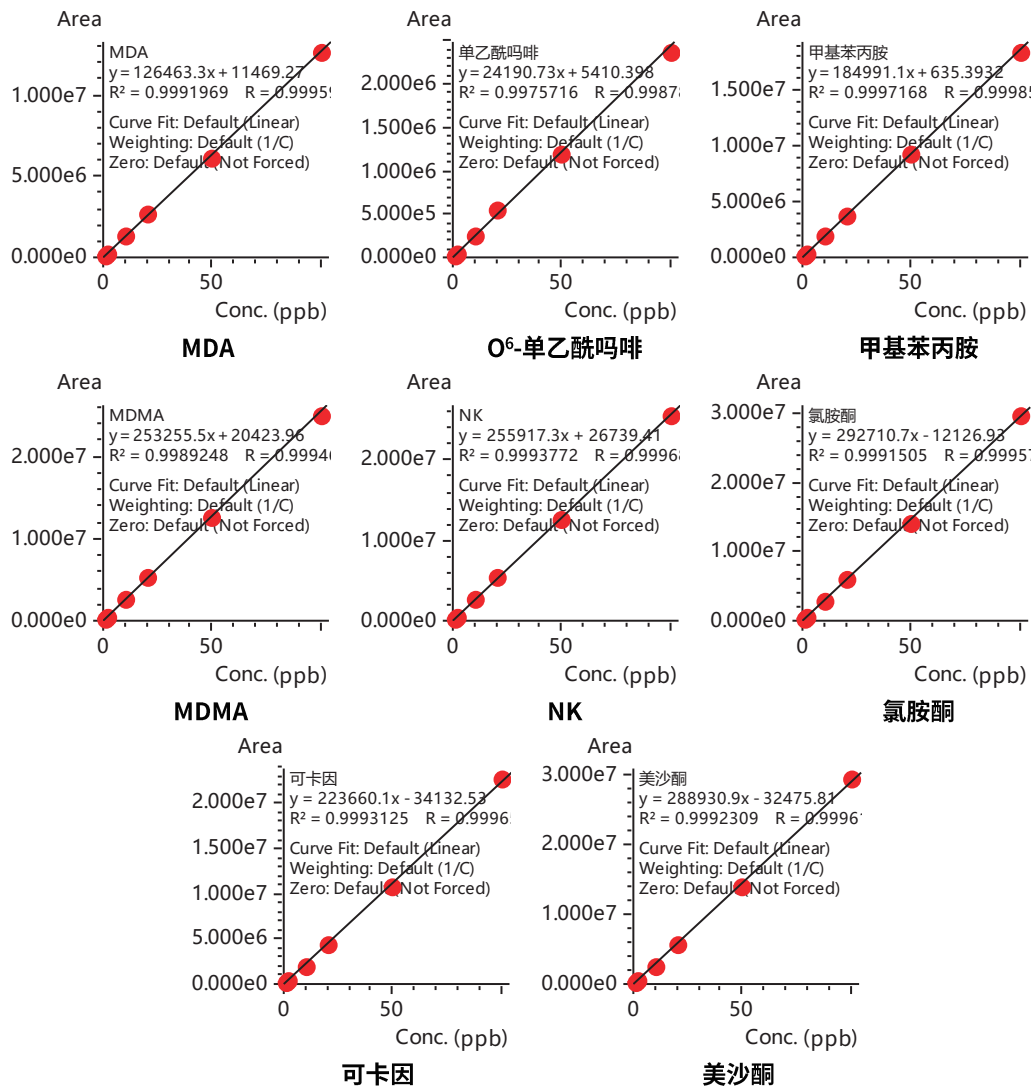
Area
MDA
y = 126463.3x + 11469.27
R² = 0.9991969 R = 0.9995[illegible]
Curve Fit: Default (Linear)
Weighting: Default (1/C)
Zero: Default (Not Forced)
1.000e7
5.000e6
0.000e0
0
50
Conc. (ppb)
MDA

Area
单乙酰吗啡
y = 24190.73x + 5410.398
R² = 0.9975716 R = 0.9987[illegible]
Curve Fit: Default (Linear)
Weighting: Default (1/C)
Zero: Default (Not Forced)
2.000e6
1.500e6
1.000e6
5.000e5
0.000e0
0
50
Conc. (ppb)
O$^6$-单乙酰吗啡

Area
甲基苯丙胺
y = 184991.1x + 635.3932
R² = 0.9997168 R = 0.99985
Curve Fit: Default (Linear)
Weighting: Default (1/C)
Zero: Default (Not Forced)
1.500e7
1.000e7
5.000e6
0.000e0
0
50
Conc. (ppb)
甲基苯丙胺

Area
MDMA
y = 253255.5x + 20423.96
R² = 0.9989248 R = 0.9994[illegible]
Curve Fit: Default (Linear)
Weighting: Default (1/C)
Zero: Default (Not Forced)
2.000e7
1.000e7
0.000e0
0
50
Conc. (ppb)
MDMA

Area
NK
y = 255917.3x + 26739.41
R² = 0.9993772 R = 0.9996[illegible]
Curve Fit: Default (Linear)
Weighting: Default (1/C)
Zero: Default (Not Forced)
2.000e7
1.000e7
0.000e0
0
50
Conc. (ppb)
NK

Area
氯胺酮
y = 292710.7x - 12126.93
R² = 0.9991505 R = 0.99957
Curve Fit: Default (Linear)
Weighting: Default (1/C)
Zero: Default (Not Forced)
3.000e7
2.000e7
1.000e7
0.000e0
0
50
Conc. (ppb)
氯胺酮

Area
可卡因
y = 223660.1x - 34132.53
R² = 0.9993125 R = 0.9996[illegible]
Curve Fit: Default (Linear)
Weighting: Default (1/C)
Zero: Default (Not Forced)
2.000e7
1.500e7
1.000e7
5.000e6
0.000e0
0
50
Conc. (ppb)
可卡因

Area
美沙酮
y = 288930.9x - 32475.81
R² = 0.9992309 R = 0.9996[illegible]
Curve Fit: Default (Linear)
Weighting: Default (1/C)
Zero: Default (Not Forced)
3.000e7
2.000e7
1.000e7
0.000e0
0
50
Conc. (ppb)
美沙酮